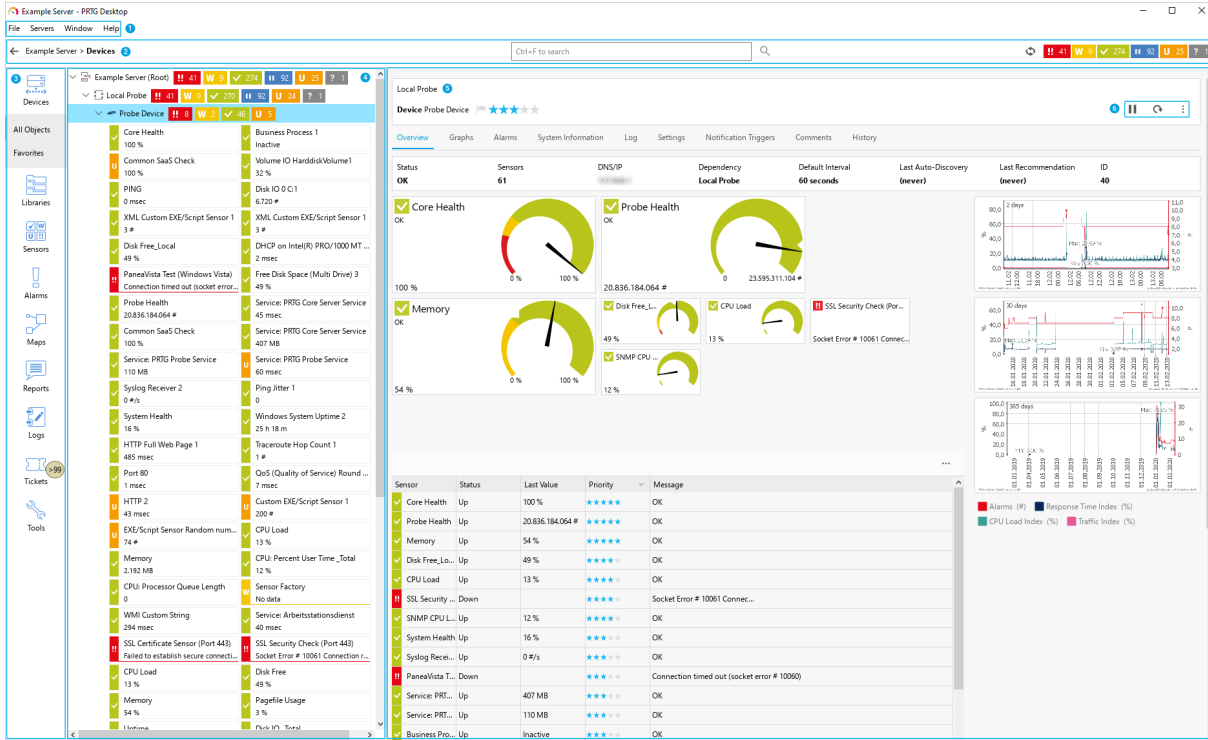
Example Server - PRTG Desktop

File Servers Window Help 1

Example Server > Devices 2

Ctrl+F to search

!! 41 W 9 ✓ 274 II 92 U 25 ? 1

3

Devices

All Objects

Favorites

Libraries

Sensors

Alarms

Maps

Reports

Logs

Tickets >99

Tools

Example Server (Root) !! 41 W 9 ✓ 274 II 92 U 25 ? 1 4

Local Probe !! 41 W 9 ✓ 270 II 92 U 24 ? 1

Probe Device !! 8 W 2 ✓ 46 U 5

| | |
|---|---|
| Core Health 100 % | Business Process 1 Inactive |
| Common SaaS Check 100 % | Volume IO HarddiskVolume1 32 % |
| PING 0 msec | Disk IO 0 C:1 6.720 # |
| XML Custom EXE/Script Sensor 1 3 # | XML Custom EXE/Script Sensor 1 3 # |
| Disk Free_Local 49 % | DHCP on Intel(R) PRO/1000 MT ... 2 msec |
| PaneaVista Test (Windows Vista) Connection timed out (socket error... | Free Disk Space (Multi Drive) 3 49 % |
| Probe Health 20.836.184.064 # | Service: PRTG Core Server Service 45 msec |
| Common SaaS Check 100 % | Service: PRTG Core Server Service 407 MB |
| Service: PRTG Probe Service 110 MB | Service: PRTG Probe Service 60 msec |
| Syslog Receiver 2 0 #/s | Ping Jitter 1 0 |
| System Health 16 % | Windows System Uptime 2 25 h 18 m |
| HTTP Full Web Page 1 485 msec | Traceroute Hop Count 1 1 # |
| Port 80 1 msec | QoS (Quality of Service) Round ... 7 msec |
| HTTP 2 43 msec | Custom EXE/Script Sensor 1 200 # |
| EXE/Script Sensor Random num... 74 # | CPU Load 13 % |
| Memory 2.192 MB | CPU: Percent User Time _Total 12 % |
| CPU: Processor Queue Length 0 | Sensor Factory No data |
| WMI Custom String 294 msec | Service: Arbeitsstationsdienst 40 msec |
| SSL Certificate Sensor (Port 443) Failed to establish secure connecti... | SSL Security Check (Port 443) Socket Error # 10061 Connection r... |
| CPU Load 13 % | Disk Free 49 % |
| Memory 54 % | Pagefile Usage 3 % |
| Uptime | Disk IO _Total |

Local Probe 5

Device Probe Device ★★★

6

Overview Graphs Alarms System Information Log Settings Notification Triggers Comments History

| Status | Sensors | DNS/IP | Dependency | Default Interval | Last Auto-Discovery | Last Recommendation | ID |
|---|---|---|---|---|---|---|---|
| OK | 61 | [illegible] | Local Probe | 60 seconds | (never) | (never) | 40 |

Core Health OK 0 % 100 % 100 %

Probe Health OK 0 23.595.311.104 # 20.836.184.064 #

Memory OK 0 % 100 % 54 %

Disk Free_L... 49 %

CPU Load 13 %

SSL Security Check (Por... Socket Error # 10061 Connec...

SNMP CPU ... 12 %

2 days

30 days

365 days

Alarms (#) Response Time Index (%) CPU Load Index (%) Traffic Index (%)

...

| Sensor | Status | Last Value | Priority | Message |
|---|---|---|---|---|
| Core Health | Up | 100 % | ★★★★★ | OK |
| Probe Health | Up | 20.836.184.064 # | ★★★★★ | OK |
| Memory | Up | 54 % | ★★★★★ | OK |
| Disk Free_Lo... | Up | 49 % | ★★★★ | OK |
| CPU Load | Up | 13 % | ★★★★ | OK |
| SSL Security ... | Down | | ★★★★ | Socket Error # 10061 Connec... |
| SNMP CPU L... | Up | 12 % | ★★★★ | OK |
| System Health | Up | 16 % | ★★★ | OK |
| Syslog Recei... | Up | 0 #/s | ★★★ | OK |
| PaneaVista T... | Down | | ★★★ | Connection timed out (socket error # 10060) |
| Service: PRT... | Up | 407 MB | ★★★ | OK |
| Service: PRT... | Up | 110 MB | ★★★ | OK |
| Business Pro... | Up | Inactive | ★★★ | OK |